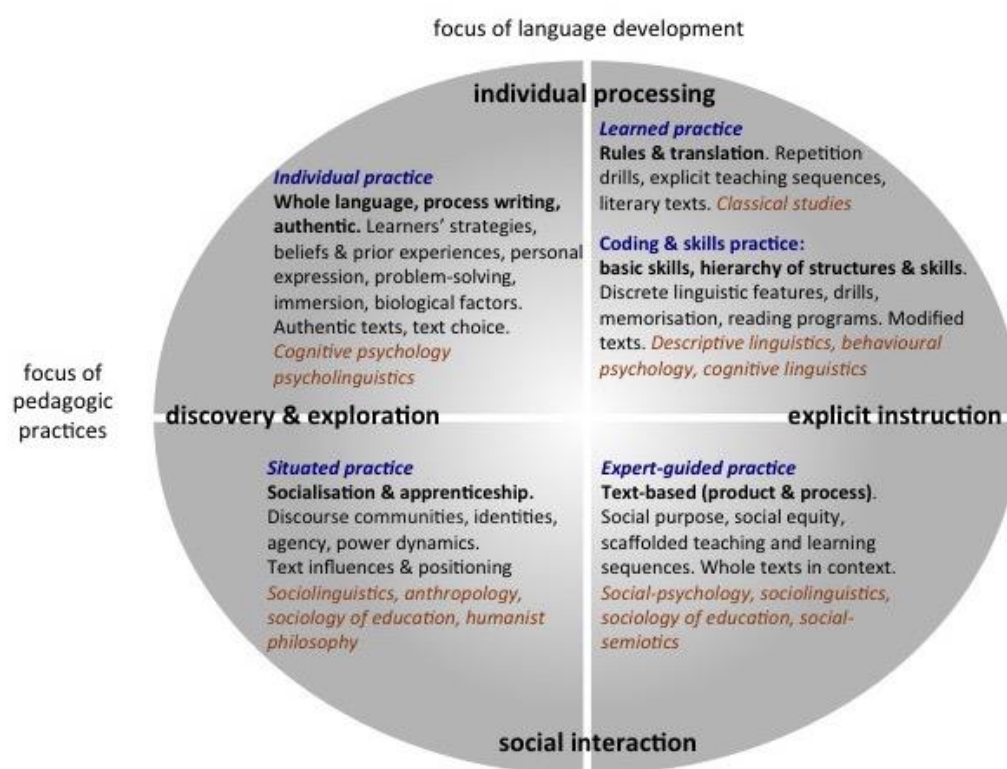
focus of language development

individual processing

Individual practice
Whole language, process writing, authentic. Learners' strategies, beliefs & prior experiences, personal expression, problem-solving, immersion, biological factors. Authentic texts, text choice. Cognitive psychology psycholinguistics

Learned practice
Rules & translation. Repetition drills, explicit teaching sequences, literary texts. Classical studies

Coding & skills practice:
basic skills, hierarchy of structures & skills. Discrete linguistic features, drills, memorisation, reading programs. Modified texts. Descriptive linguistics, behavioural psychology, cognitive linguistics

focus of pedagogic practices

discovery & exploration

explicit instruction

Situated practice
Socialisation & apprenticeship. Discourse communities, identities, agency, power dynamics. Text influences & positioning Sociolinguistics, anthropology, sociology of education, humanist philosophy

Expert-guided practice
Text-based (product & process). Social purpose, social equity, scaffolded teaching and learning sequences. Whole texts in context. Social-psychology, sociolinguistics, sociology of education, social-semiotics

social interaction